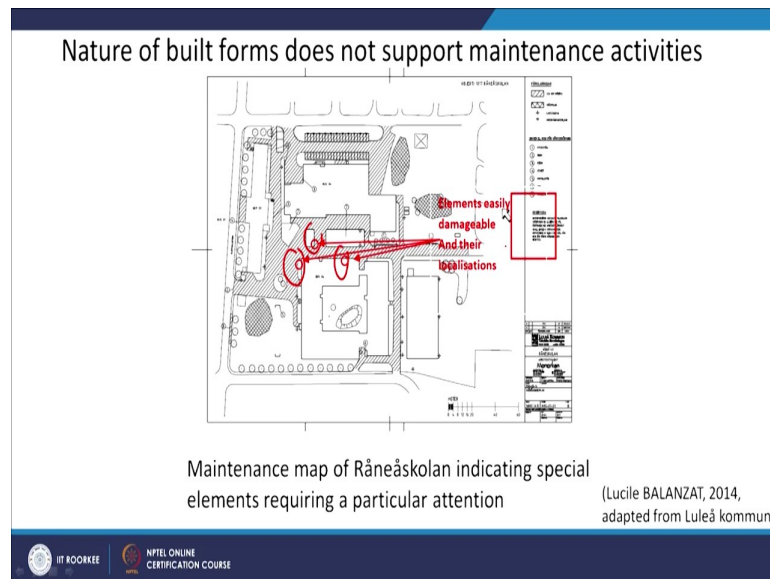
Nature of built forms does not support maintenance activities

Elements easily damageable And their localisations

Maintenance map of Råneåskolan indicating special elements requiring a particular attention

(Lucile BALANZAT, 2014, adapted from Luleå kommun

IIT ROORKEE

NPTEL ONLINE CERTIFICATION COURSE